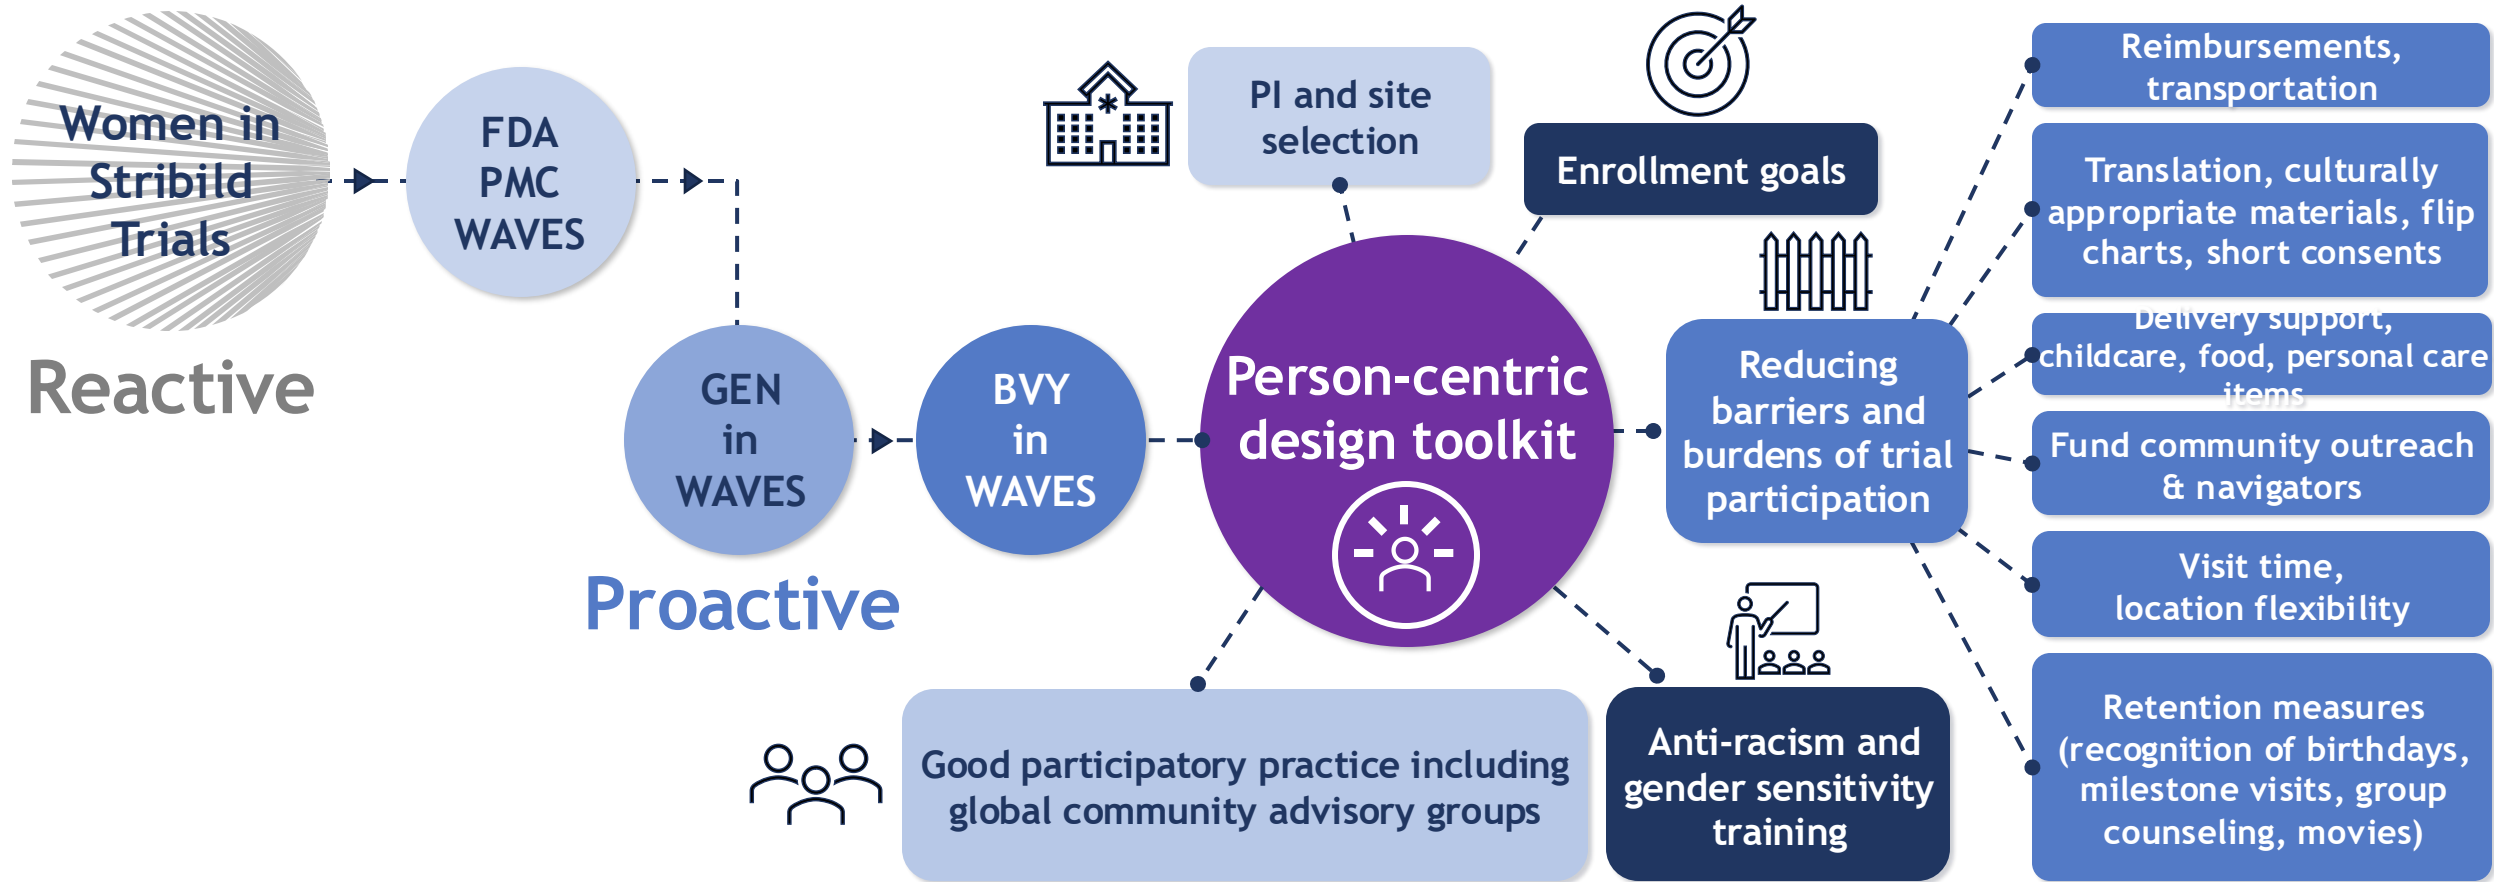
Women in Stribild Trials

Reactive

FDA PMC WAVES

GEN in WAVES

Proactive

BVY in WAVES

PI and site selection

Enrollment goals

Person-centric design toolkit

Reducing barriers and burdens of trial participation

Reimbursements, transportation

Translation, culturally appropriate materials, flip charts, short consents

Delivery support, childcare, food, personal care items

Fund community outreach & navigators

Visit time, location flexibility

Retention measures (recognition of birthdays, milestone visits, group counseling, movies)

Good participatory practice including global community advisory groups

Anti-racism and gender sensitivity training